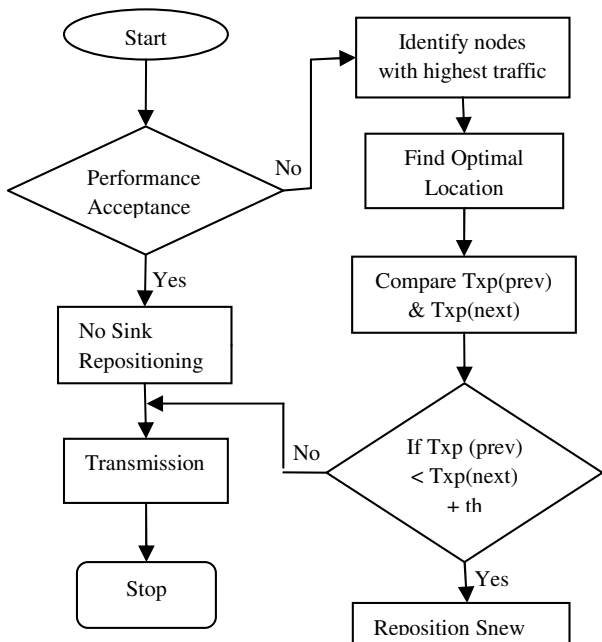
Start

Performance Acceptance

No

Identify nodes with highest traffic

Find Optimal Location

Yes

Compare Txp(prev) & Txp(next)

No Sink Repositioning

No

Transmission

If Txp (prev) < Txp(next) + th

Stop

Yes

Reposition Snew